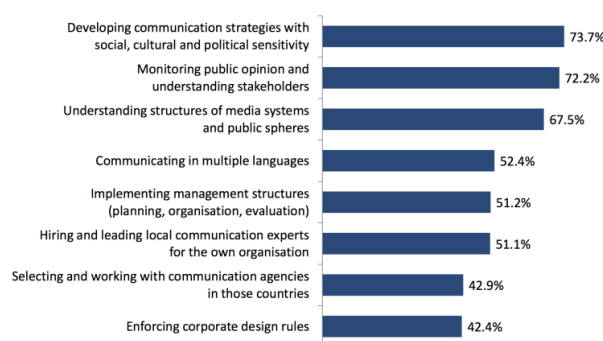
Developing communication strategies with social, cultural and political sensitivity 73.7%
Monitoring public opinion and understanding stakeholders 72.2%
Understanding structures of media systems and public spheres 67.5%
Communicating in multiple languages 52.4%
Implementing management structures (planning, organisation, evaluation) 51.2%
Hiring and leading local communication experts for the own organisation 51.1%
Selecting and working with communication agencies in those countries 42.9%
Enforcing corporate design rules 42.4%